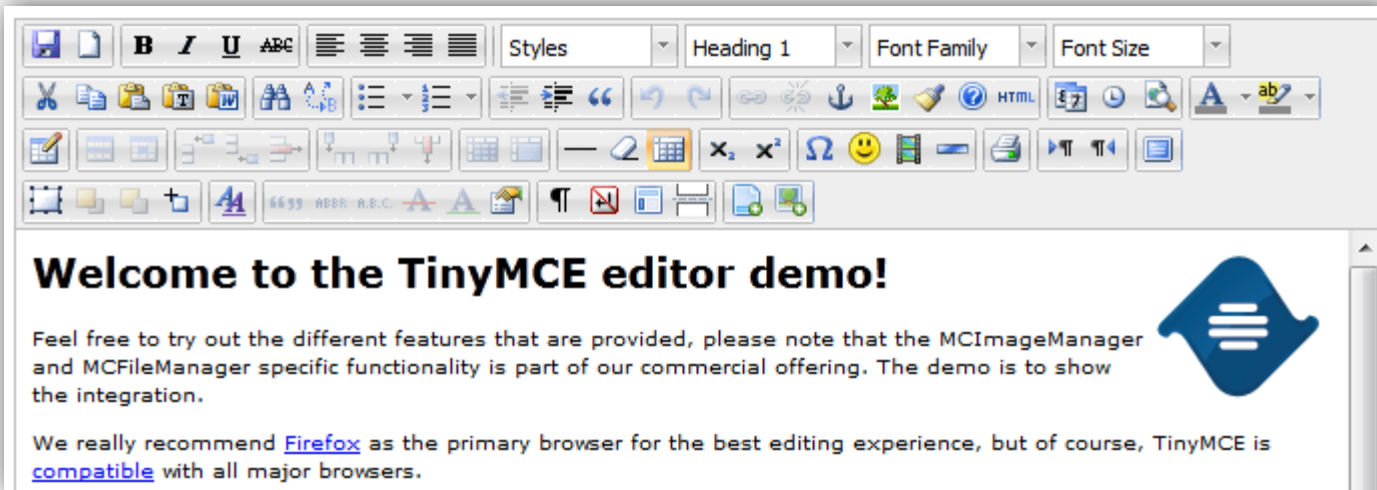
B I U ABC Styles Heading 1 Font Family Font Size

HTML

$x_2$ $x^2$ Ω

¶

Welcome to the TinyMCE editor demo!

Feel free to try out the different features that are provided, please note that the MCImageManager and MCFileManager specific functionality is part of our commercial offering. The demo is to show the integration.

We really recommend Firefox as the primary browser for the best editing experience, but of course, TinyMCE is compatible with all major browsers.